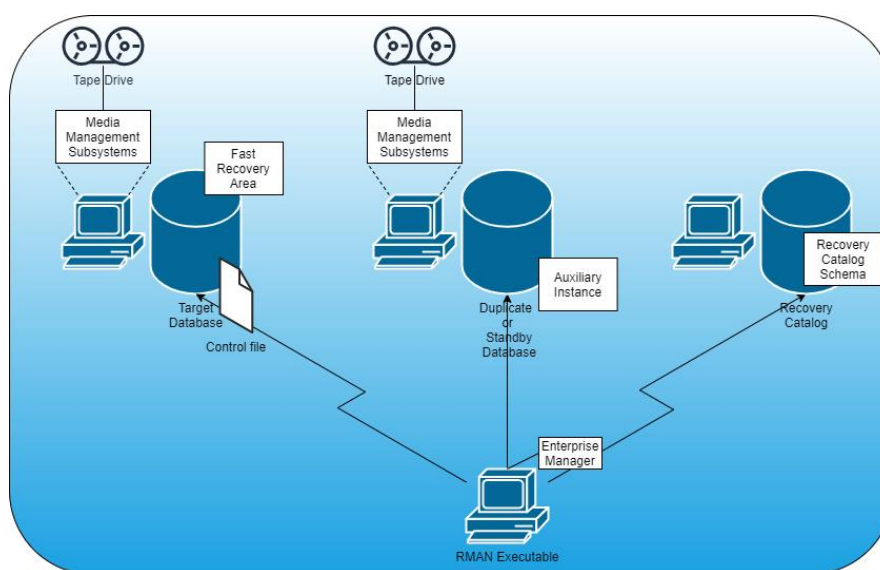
Tape Drive

Media Management Subsystems

Fast Recovery Area

Target Database

Control file

Tape Drive

Media Management Subsystems

Auxiliary Instance

Duplicate or Standby Database

Recovery Catalog Schema

Recovery Catalog

Enterprise Manager

RMAN Executable